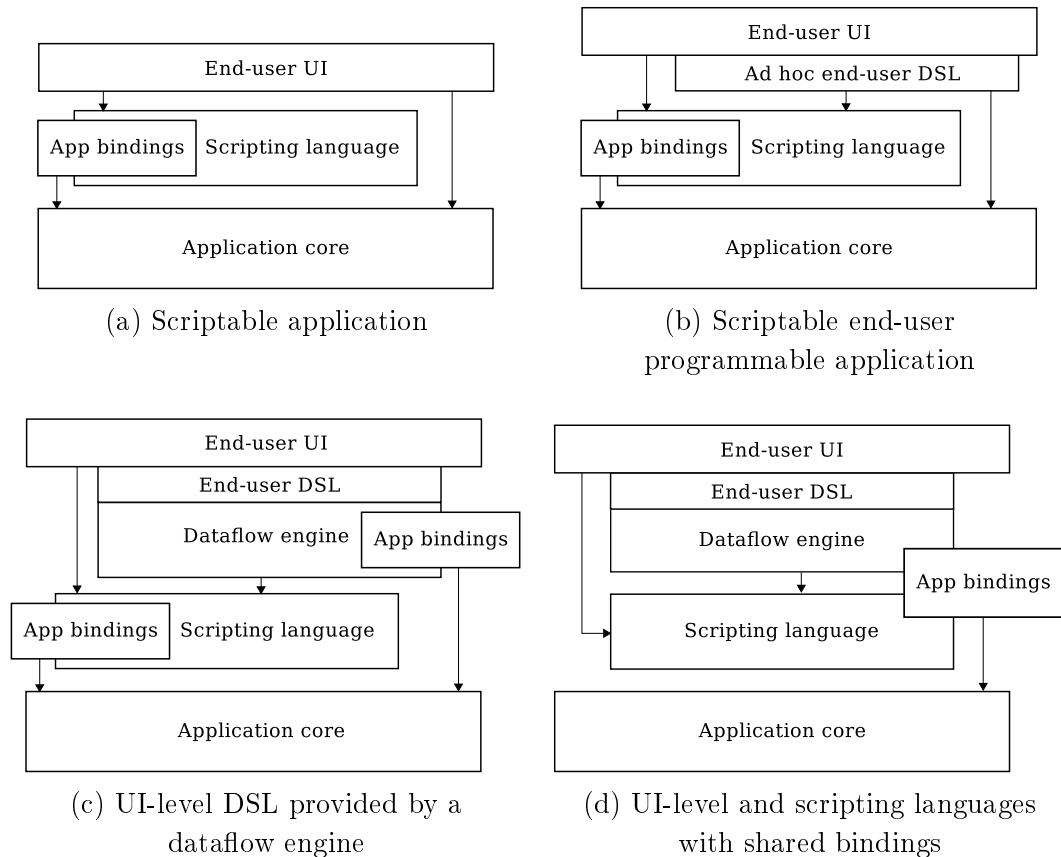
End-user UI

App bindings

Scripting language

Application core

(a) Scriptable application

End-user UI

Ad hoc end-user DSL

App bindings

Scripting language

Application core

(b) Scriptable end-user programmable application

End-user UI

End-user DSL

Dataflow engine

App bindings

App bindings

Scripting language

Application core

(c) UI-level DSL provided by a dataflow engine

End-user UI

End-user DSL

Dataflow engine

App bindings

Scripting language

Application core

(d) UI-level and scripting languages with shared bindings